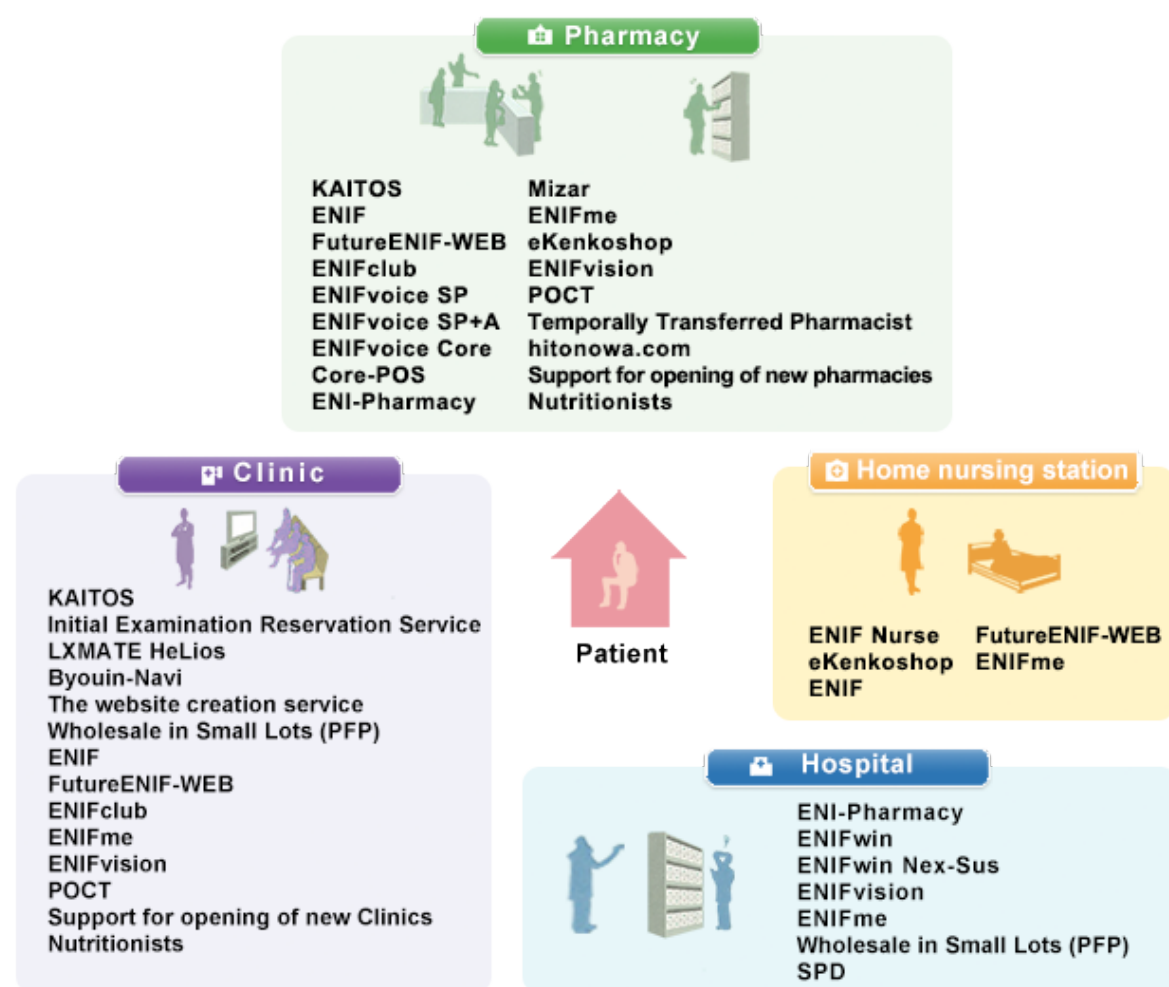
Pharmacy

KAITOS
ENIF
FutureENIF-WEB
ENIFclub
ENIFvoice SP
ENIFvoice SP+A
ENIFvoice Core
Core-POS
ENI-Pharmacy

Mizar
ENIFme
eKenkoshop
ENIFvision
POCT
Temporally Transferred Pharmacist
hitonowa.com
Support for opening of new pharmacies
Nutritionists

Clinic

KAITOS
Initial Examination Reservation Service
LXMATE HeLios
Byouin-Navi
The website creation service
Wholesale in Small Lots (PFP)
ENIF
FutureENIF-WEB
ENIFclub
ENIFme
ENIFvision
POCT
Support for opening of new Clinics
Nutritionists

Patient

Home nursing station

ENIF Nurse
eKenkoshop
ENIF

FutureENIF-WEB
ENIFme

Hospital

ENI-Pharmacy
ENIFwin
ENIFwin Nex-Sus
ENIFvision
ENIFme
Wholesale in Small Lots (PFP)
SPD